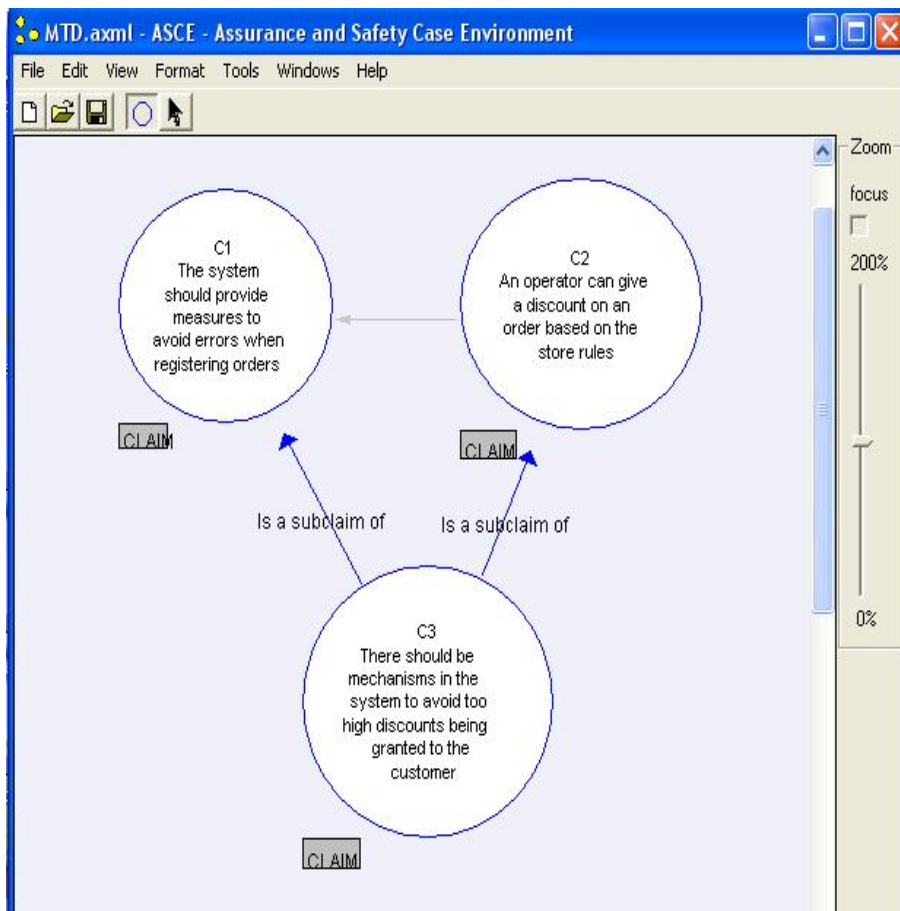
MTD.axml - ASCE - Assurance and Safety Case Environment

File Edit View Format Tools Windows Help

Zoom
focus
200%
0%

C1
The system should provide measures to avoid errors when registering orders

CLAIM

C2
An operator can give a discount on an order based on the store rules

CLAIM

Is a subclaim of

Is a subclaim of

C3
There should be mechanisms in the system to avoid too high discounts being granted to the customer

CLAIM